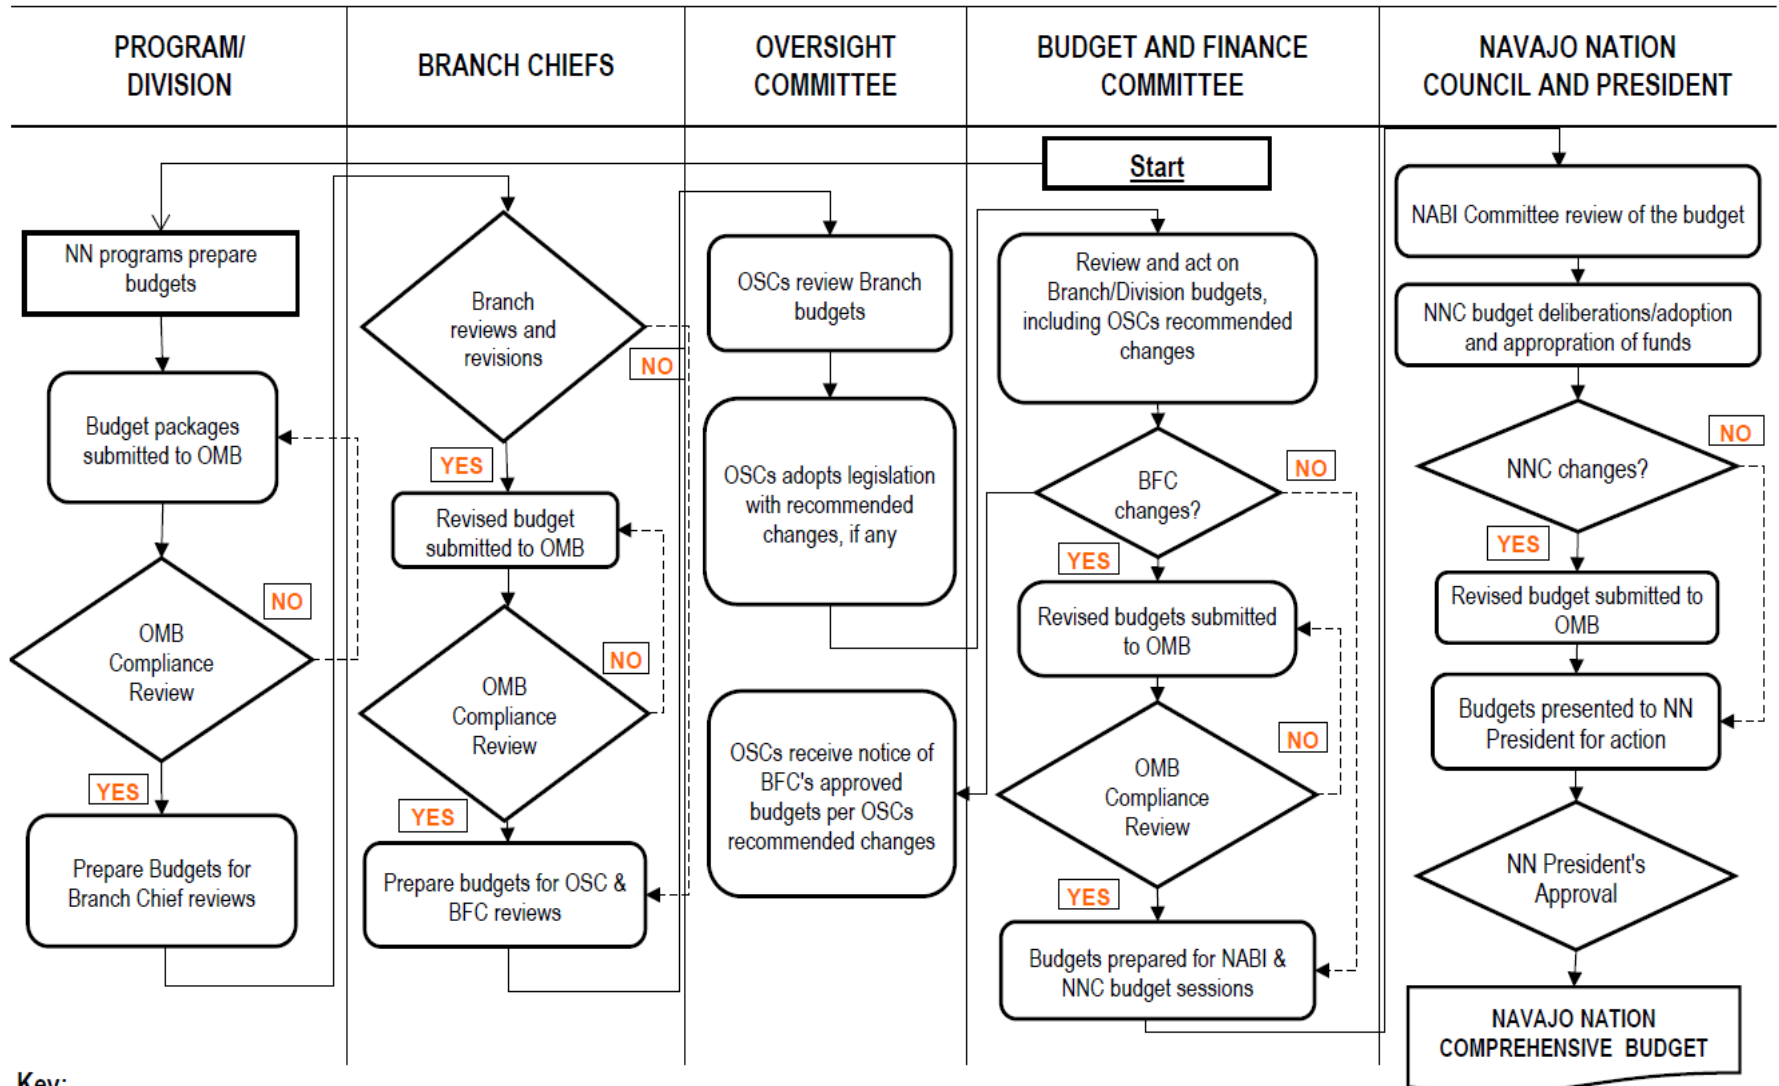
PROGRAM/ DIVISION

BRANCH CHIEFS

OVERSIGHT COMMITTEE

BUDGET AND FINANCE COMMITTEE

NAVAJO NATION COUNCIL AND PRESIDENT

Start

NN programs prepare budgets

Budget packages submitted to OMB

OMB Compliance Review

NO

YES

Prepare Budgets for Branch Chief reviews

Branch reviews and revisions

NO

YES

Revised budget submitted to OMB

OMB Compliance Review

NO

YES

Prepare budgets for OSC & BFC reviews

OSCs review Branch budgets

OSCs adopts legislation with recommended changes, if any

OSCs receive notice of BFC's approved budgets per OSCs recommended changes

Review and act on Branch/Division budgets, including OSCs recommended changes

BFC changes?

NO

YES

Revised budgets submitted to OMB

OMB Compliance Review

NO

YES

Budgets prepared for NABI & NNC budget sessions

NABI Committee review of the budget

NNC budget deliberations/adoption and appropriation of funds

NNC changes?

NO

YES

Revised budget submitted to OMB

Budgets presented to NN President for action

NN President's Approval

NAVAJO NATION COMPREHENSIVE BUDGET

Key: